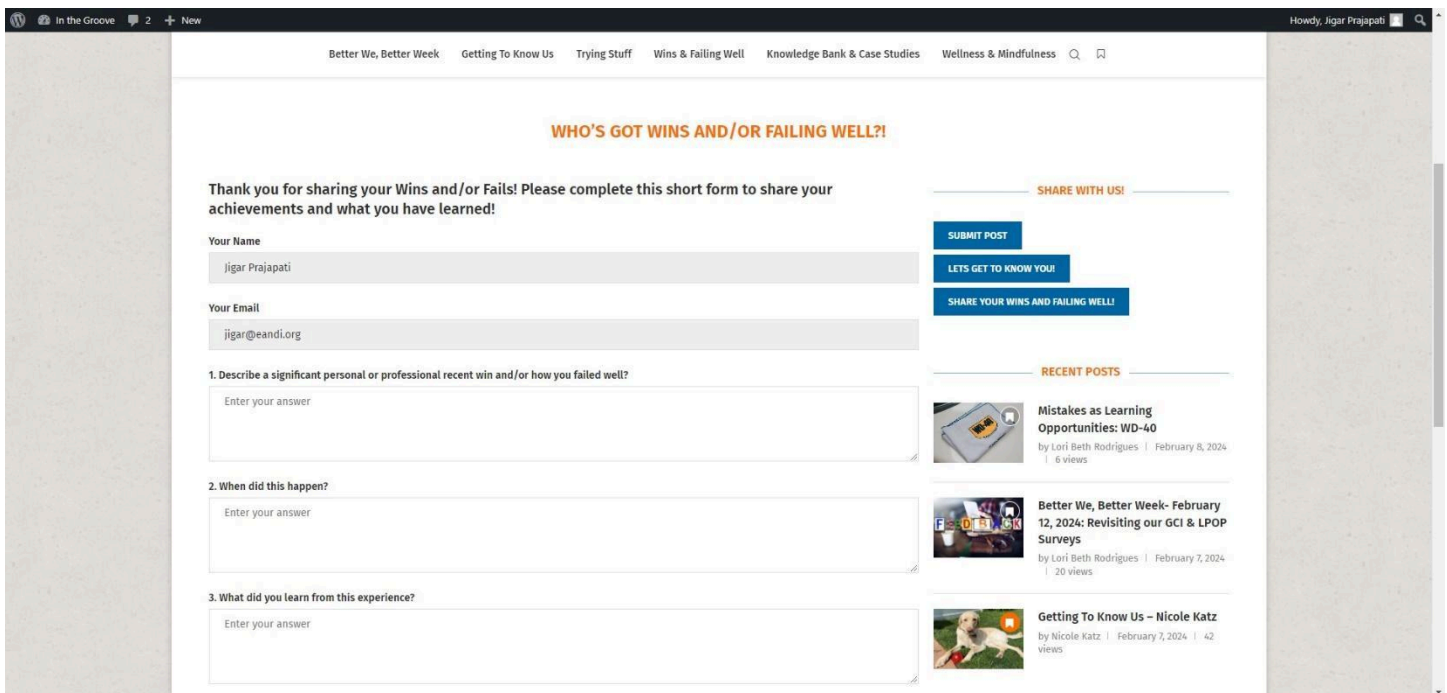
In the Groove 2 + New

Howdy, Jigar Prajapati

Better We, Better Week Getting To Know Us Trying Stuff Wins & Failing Well Knowledge Bank & Case Studies Wellness & Mindfulness

WHO'S GOT WINS AND/OR FAILING WELL?!

Thank you for sharing your Wins and/or Fails! Please complete this short form to share your achievements and what you have learned!

Your Name

Jigar Prajapati

Your Email

jigar@eandi.org

1. Describe a significant personal or professional recent win and/or how you failed well?

Enter your answer

2. When did this happen?

Enter your answer

3. What did you learn from this experience?

Enter your answer

SHARE WITH US!

SUBMIT POST

LETS GET TO KNOW YOU!

SHARE YOUR WINS AND FAILING WELL!

RECENT POSTS

Mistakes as Learning Opportunities: WD-40

by Lori Beth Rodrigues | February 8, 2024 | 6 views

Better We, Better Week- February 12, 2024: Revisiting our GCI & LPOP Surveys

by Lori Beth Rodrigues | February 7, 2024 | 20 views

Getting To Know Us – Nicole Katz

by Nicole Katz | February 7, 2024 | 42 views